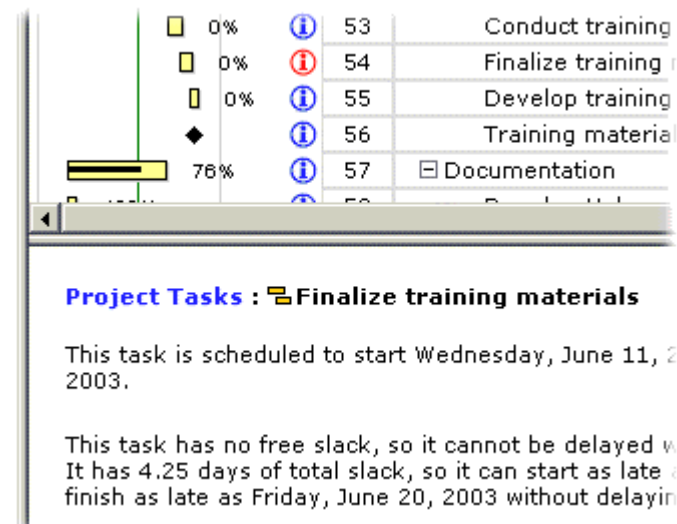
| 0% | ⓘ | 53 | Conduct training |
|---|---|---|---|
| 0% | ⓘ | 54 | Finalize training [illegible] |
| 0% | ⓘ | 55 | Develop training |
| | ⓘ | 56 | Training material |
| 76% | ⓘ | 57 | ⊟ Documentation |

Project Tasks : Finalize training materials

This task is scheduled to start Wednesday, June 11, 2 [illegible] 2003.

This task has no free slack, so it cannot be delayed w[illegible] It has 4.25 days of total slack, so it can start as late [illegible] finish as late as Friday, June 20, 2003 without delayin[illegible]